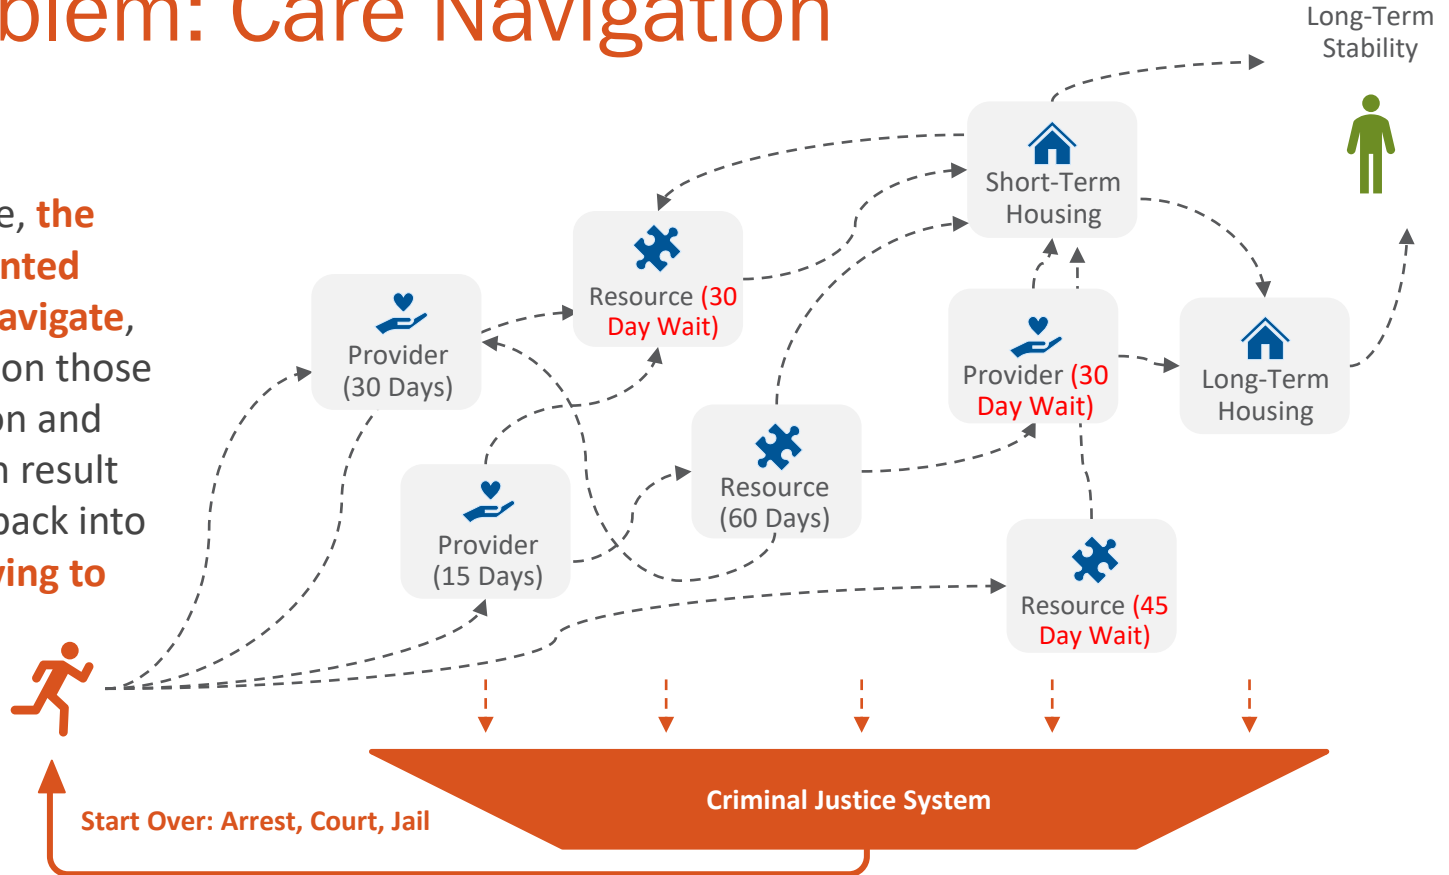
blem: Care Navigation

e, the
nted
avigate,
on those
on and
n result
back into
ving to

Long-Term
Stability

Short-Term
Housing

Resource (30
Day Wait)

Provider
(30 Days)

Provider (30
Day Wait)

Long-Term
Housing

Resource
(60 Days)

Provider
(15 Days)

Resource (45
Day Wait)

Criminal Justice System

Start Over: Arrest, Court, Jail